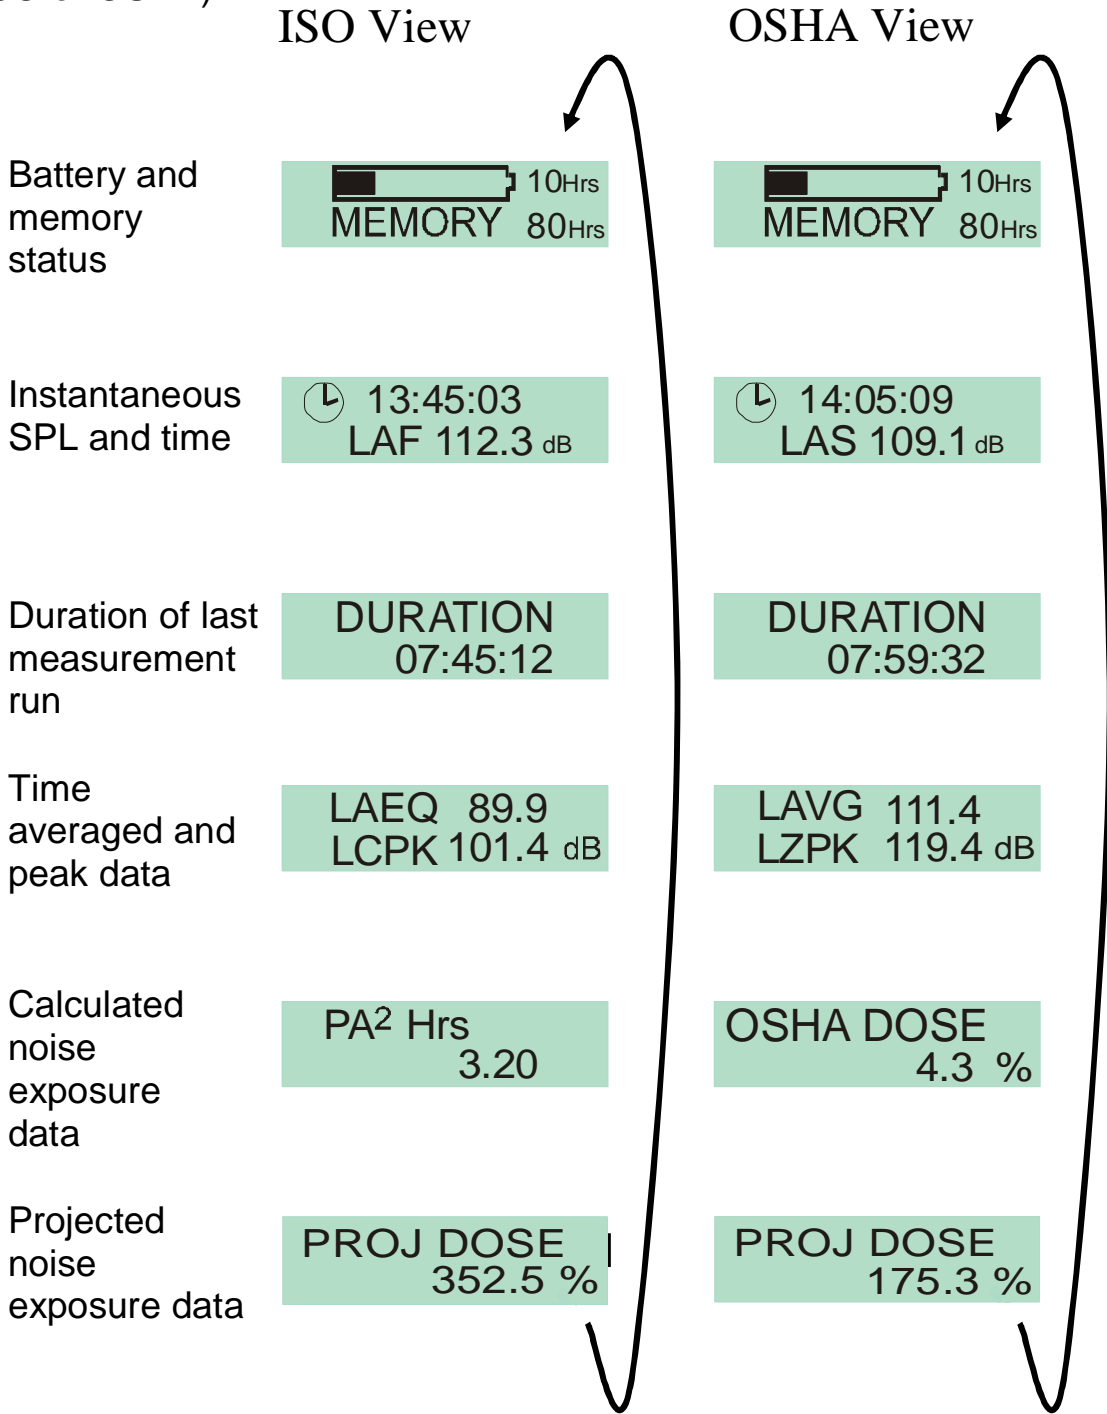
ISO View

OSHA View

Battery and memory status

10Hrs
MEMORY 80Hrs

10Hrs
MEMORY 80Hrs

Instantaneous SPL and time

13:45:03
LAF 112.3 dB

14:05:09
LAS 109.1 dB

Duration of last measurement run

DURATION
07:45:12

DURATION
07:59:32

Time averaged and peak data

LAEQ 89.9
LCPK 101.4 dB

LAVG 111.4
LZPK 119.4 dB

Calculated noise exposure data

PA$^2$ Hrs
3.20

OSHA DOSE
4.3 %

Projected noise exposure data

PROJ DOSE
352.5 %

PROJ DOSE
175.3 %